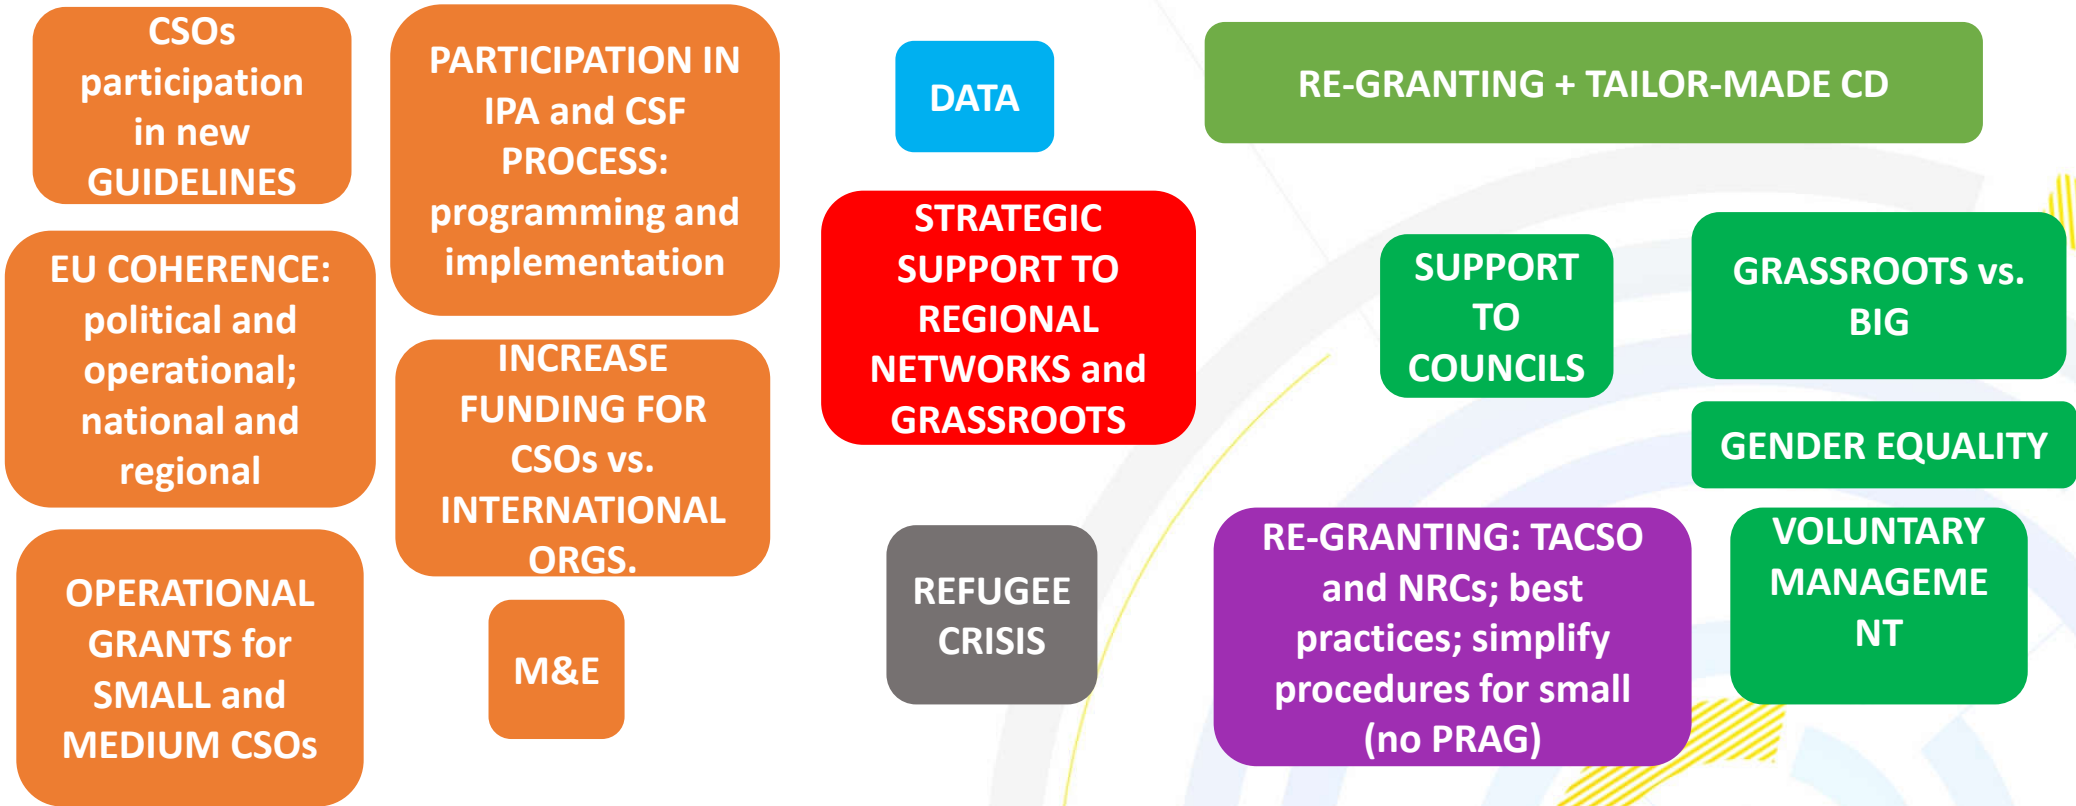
CSOs participation in new GUIDELINES

EU COHERENCE: political and operational; national and regional

OPERATIONAL GRANTS for SMALL and MEDIUM CSOs

PARTICIPATION IN IPA and CSF PROCESS: programming and implementation

INCREASE FUNDING FOR CSOs vs. INTERNATIONAL ORGS.

M&E

DATA

STRATEGIC SUPPORT TO REGIONAL NETWORKS and GRASSROOTS

REFUGEE CRISIS

RE-GRANTING + TAILOR-MADE CD

SUPPORT TO COUNCILS

GRASSROOTS vs. BIG

GENDER EQUALITY

RE-GRANTING: TACSO and NRCs; best practices; simplify procedures for small (no PRAG)

VOLUNTARY MANAGEMENT